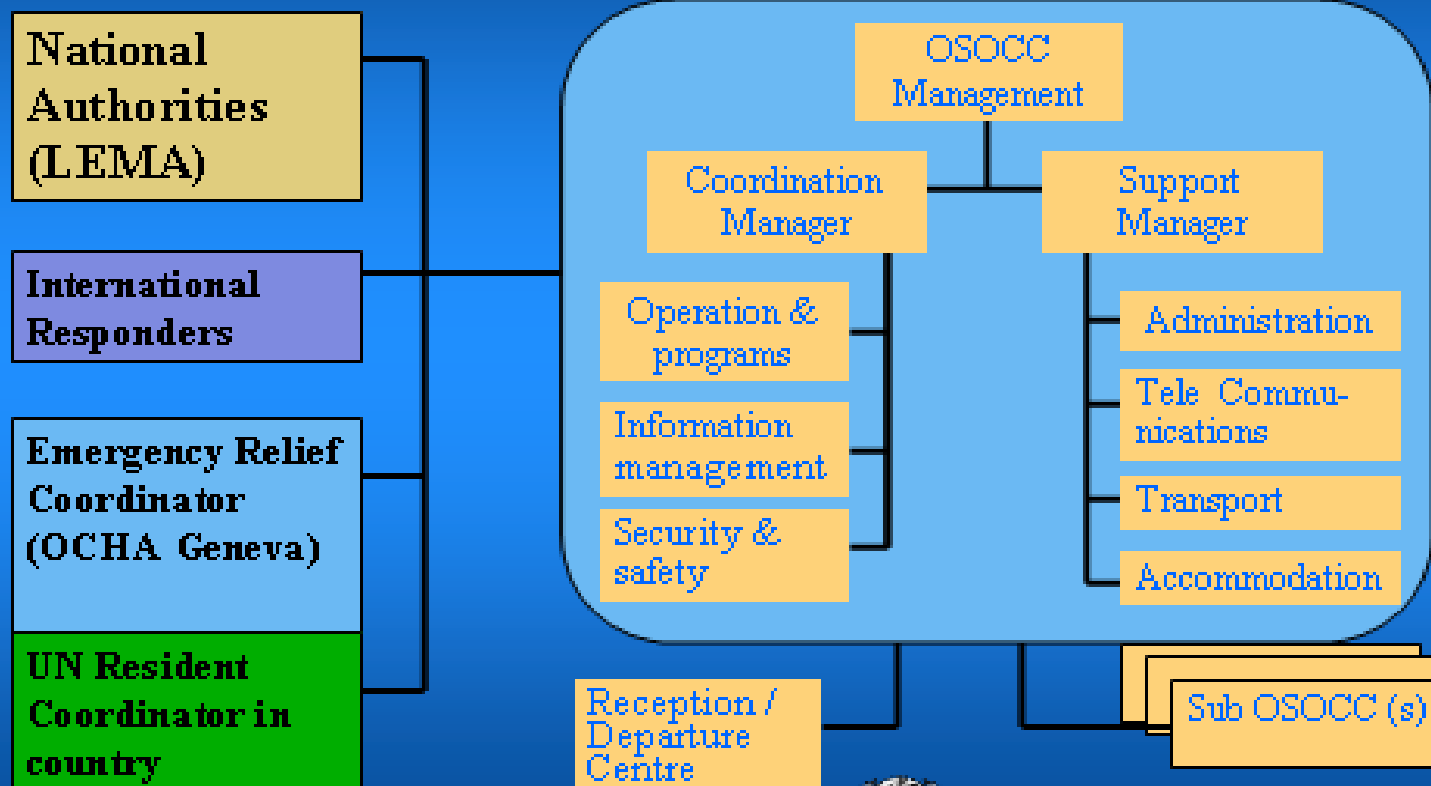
National Authorities (LEMA)

International Responders

Emergency Relief Coordinator (OCHA Geneva)

UN Resident Coordinator in country

OSOCC Management

Coordination Manager

Support Manager

Operation & programs

Information management

Security & safety

Administration

Tele Communications

Transport

Accommodation

Reception / Departure Centre

Sub OSOCC (s)